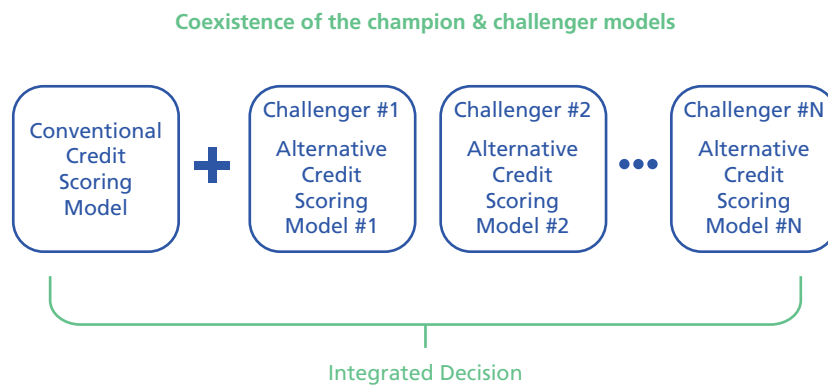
Coexistence of the champion & challenger models

Conventional Credit Scoring Model

+

Challenger #1

Alternative Credit Scoring Model #1

Challenger #2

Alternative Credit Scoring Model #2

•••

Challenger #N

Alternative Credit Scoring Model #N

Integrated Decision